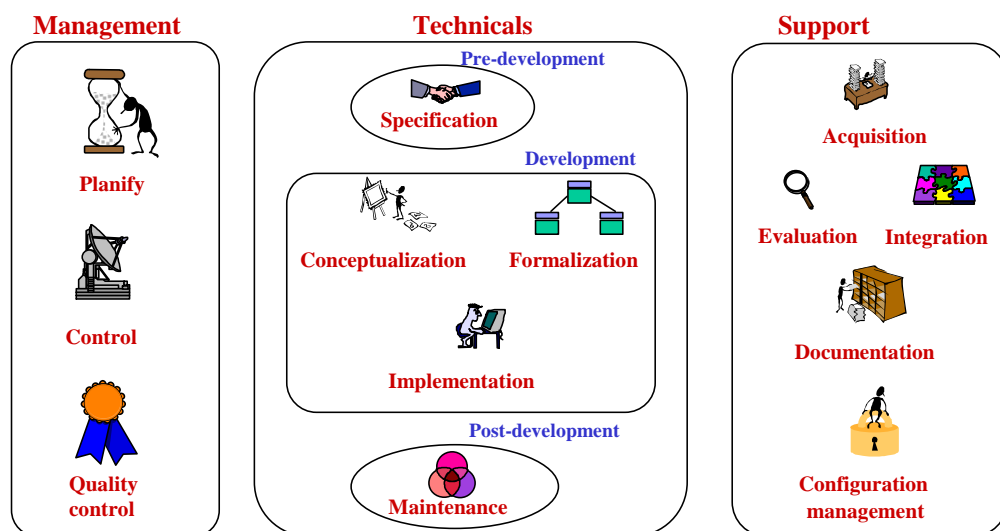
Management

Planify

Control

Quality control

Technicals

Pre-development

Specification

Development

Conceptualization

Formalization

Implementation

Post-development

Maintenance

Support

Acquisition

Evaluation

Integration

Documentation

Configuration management